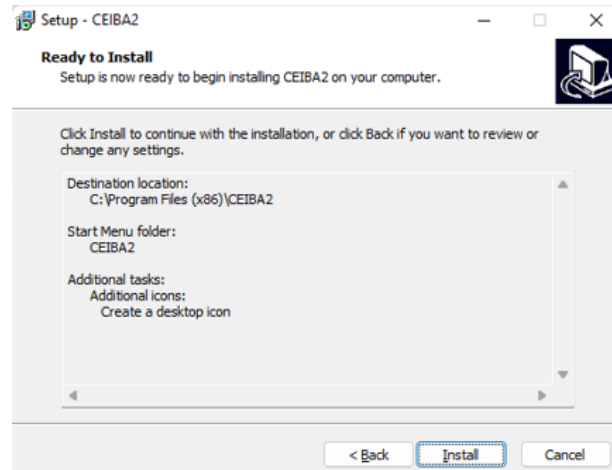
Setup - CEIBA2

Ready to Install
Setup is now ready to begin installing CEIBA2 on your computer.

Click Install to continue with the installation, or click Back if you want to review or change any settings.

Destination location:
C:\Program Files (x86)\CEIBA2

Start Menu folder:
CEIBA2

Additional tasks:
Additional icons:
Create a desktop icon

< Back
Install
Cancel